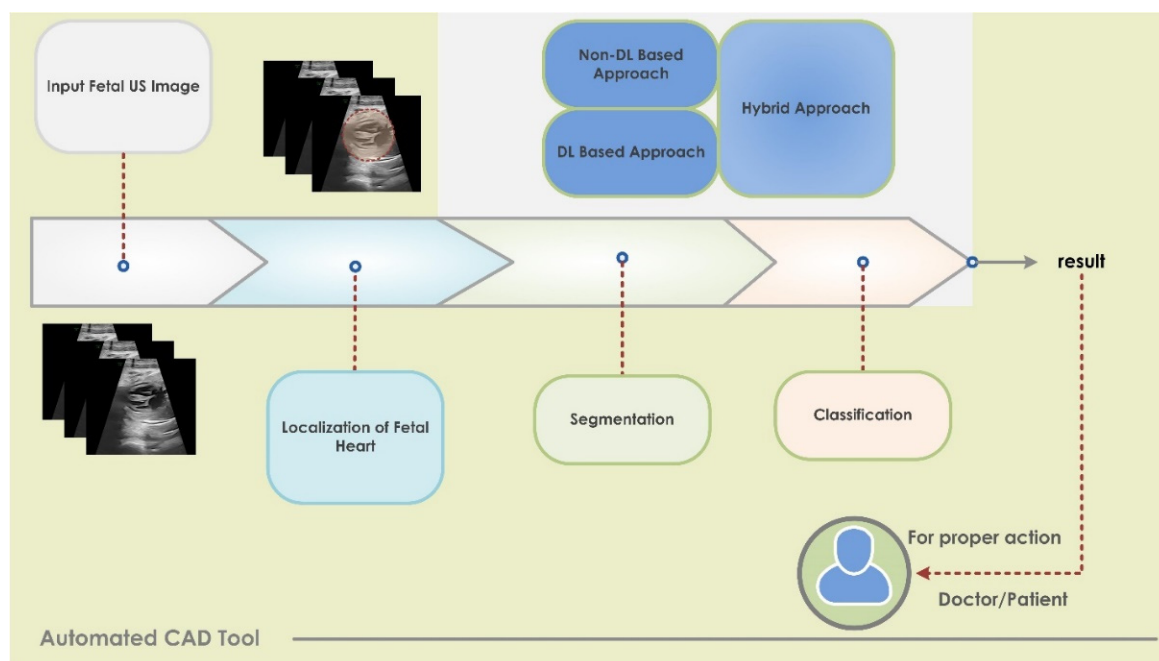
Input Fetal US Image

Non-DL Based Approach

DL Based Approach

Hybrid Approach

result

Localization of Fetal Heart

Segmentation

Classification

For proper action

Doctor/Patient

Automated CAD Tool